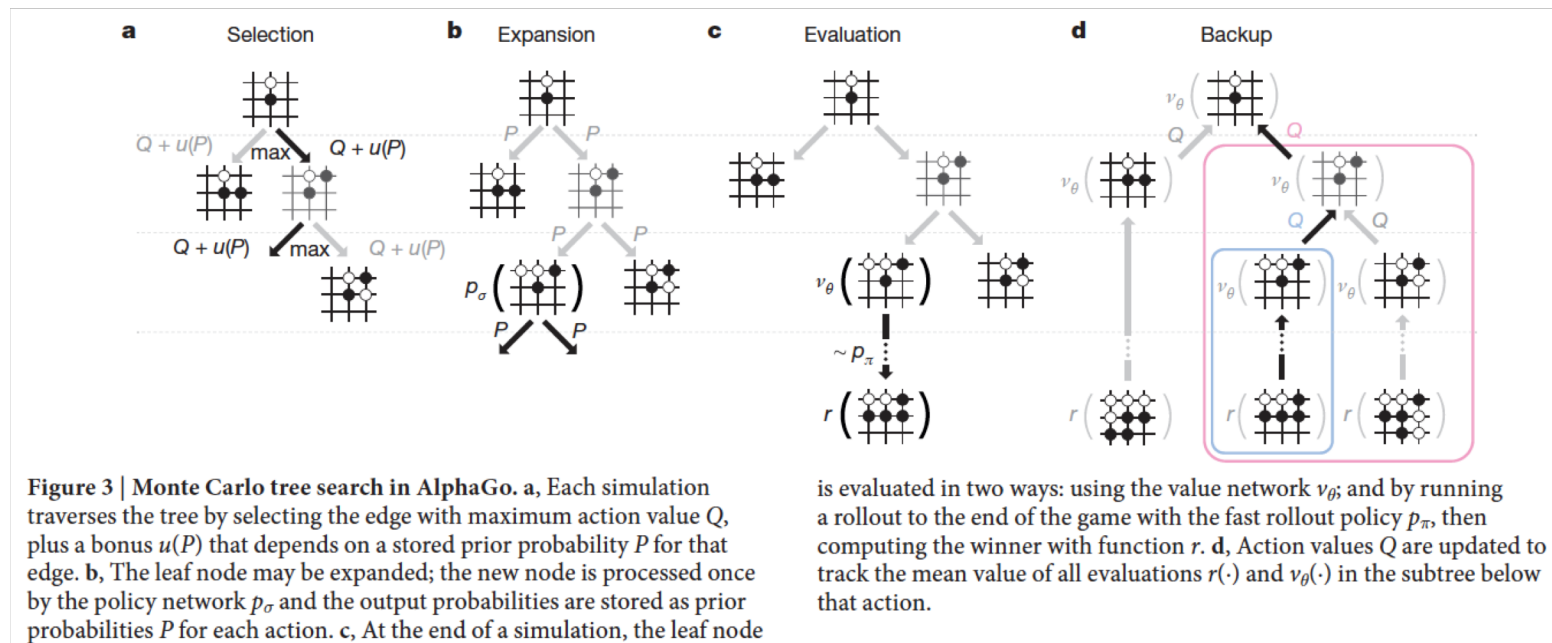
a Selection

b Expansion

c Evaluation

d Backup

$Q + u(P)$ max $Q + u(P)$

$Q + u(P)$ max $Q + u(P)$

P P

P P

$p_\sigma$

P P

$v_\theta$

$\sim p_\pi$

r

$v_\theta$

Q

Q

$v_\theta$

$v_\theta$

Q Q

$v_\theta$

$v_\theta$

r r r

**Figure 3 | Monte Carlo tree search in AlphaGo. a**, Each simulation traverses the tree by selecting the edge with maximum action value $Q$, plus a bonus $u(P)$ that depends on a stored prior probability $P$ for that edge. **b**, The leaf node may be expanded; the new node is processed once by the policy network $p_\sigma$ and the output probabilities are stored as prior probabilities $P$ for each action. **c**, At the end of a simulation, the leaf node is evaluated in two ways: using the value network $v_\theta$; and by running a rollout to the end of the game with the fast rollout policy $p_\pi$, then computing the winner with function $r$. **d**, Action values $Q$ are updated to track the mean value of all evaluations $r(\cdot)$ and $v_\theta(\cdot)$ in the subtree below that action.